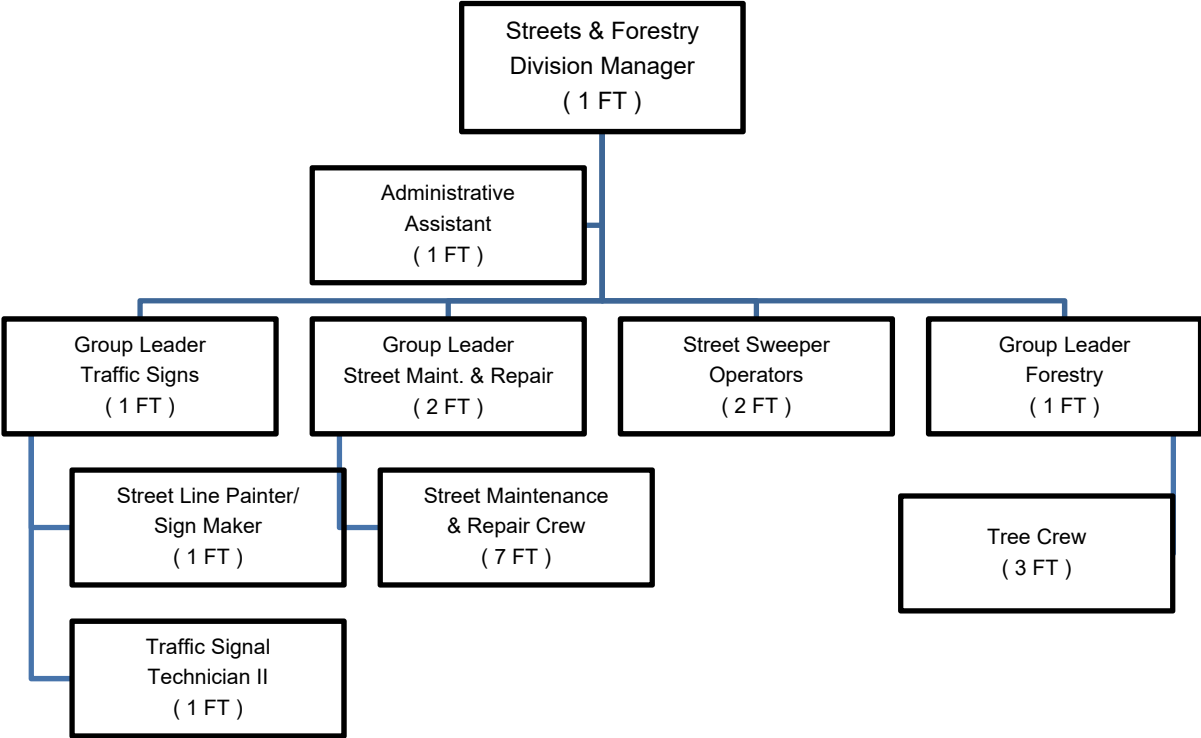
Streets & Forestry
Division Manager
( 1 FT )

Administrative
Assistant
( 1 FT )

Group Leader
Traffic Signs
( 1 FT )

Group Leader
Street Maint. & Repair
( 2 FT )

Street Sweeper
Operators
( 2 FT )

Group Leader
Forestry
( 1 FT )

Street Line Painter/
Sign Maker
( 1 FT )

Street Maintenance
& Repair Crew
( 7 FT )

Tree Crew
( 3 FT )

Traffic Signal
Technician II
( 1 FT )